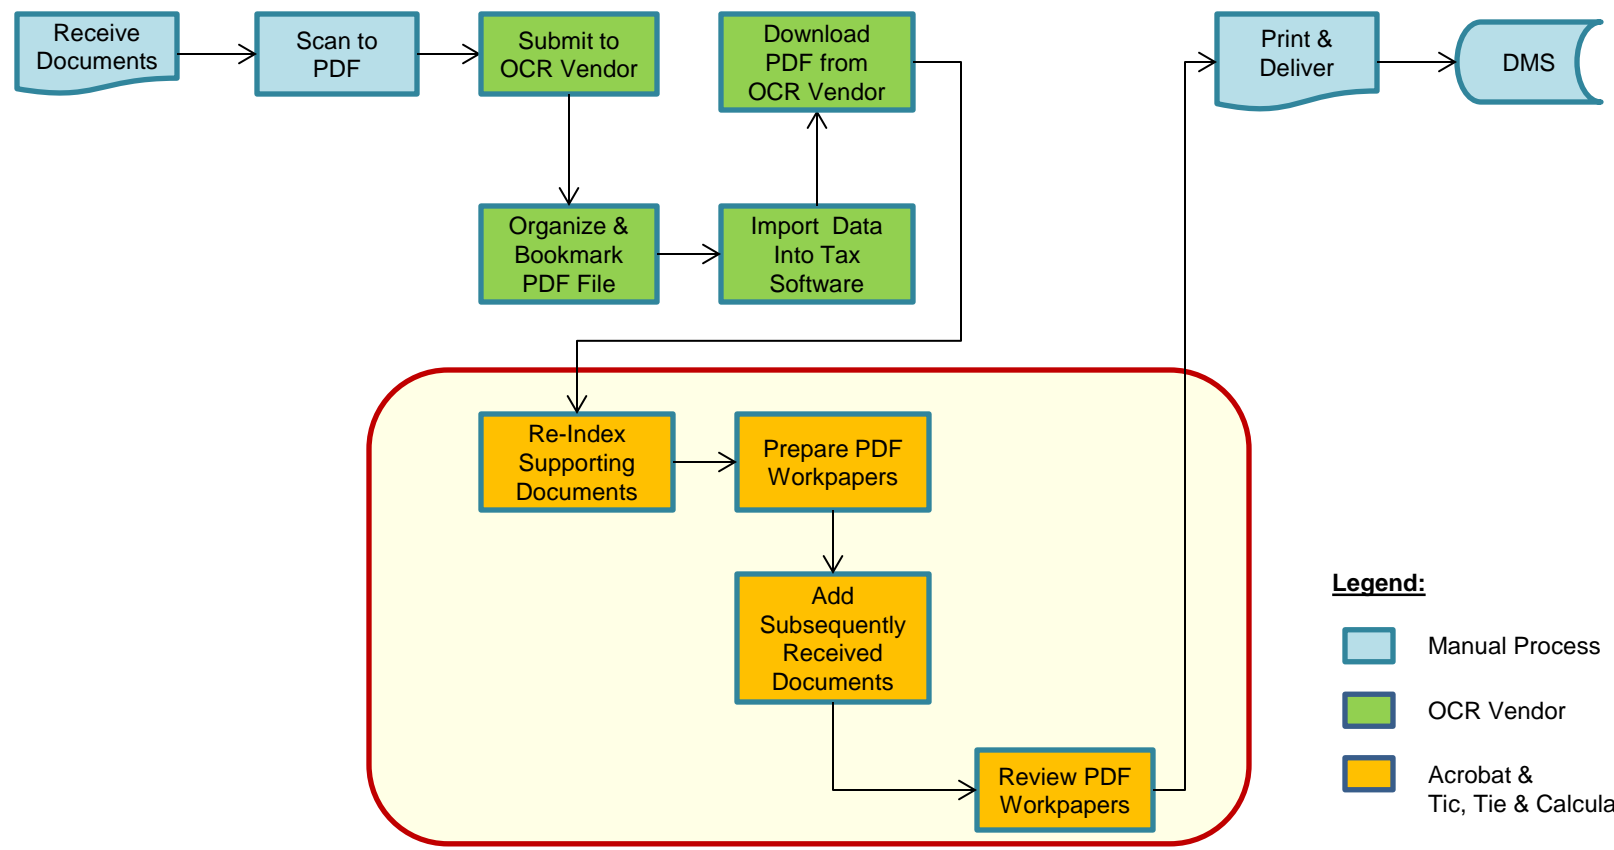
Receive Documents

Scan to PDF

Submit to OCR Vendor

Download PDF from OCR Vendor

Print & Deliver

DMS

Organize & Bookmark PDF File

Import Data Into Tax Software

Re-Index Supporting Documents

Prepare PDF Workpapers

Add Subsequently Received Documents

Review PDF Workpapers

Legend:

Manual Process

OCR Vendor

Acrobat & Tic, Tie & Calcula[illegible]